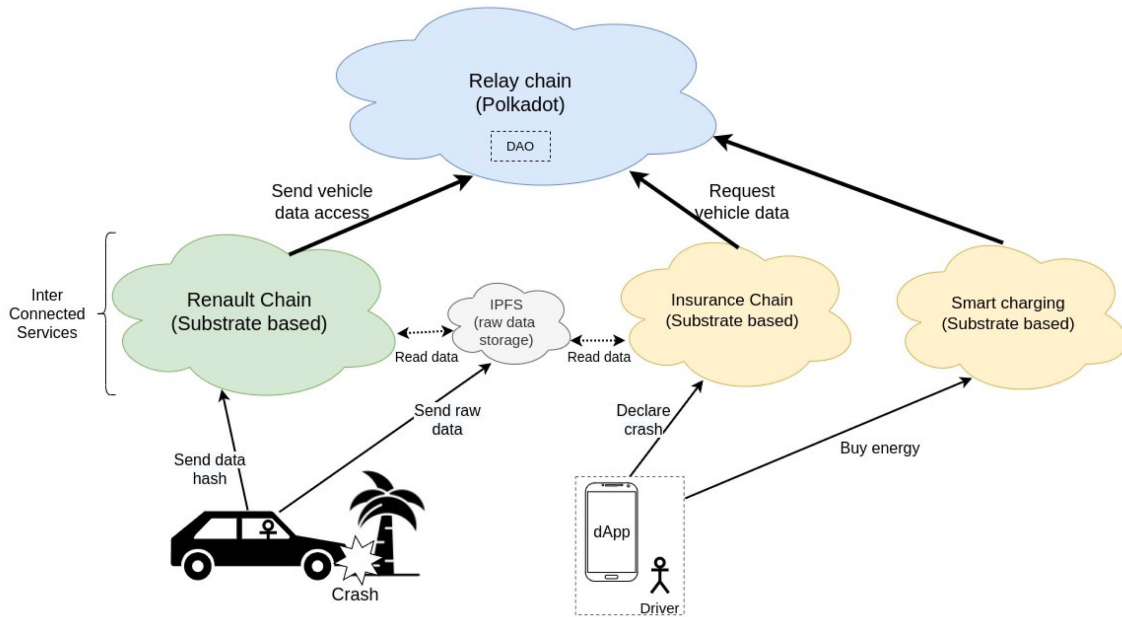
Relay chain
(Polkadot)

DAO

Send vehicle data access

Request vehicle data

Inter Connected Services

Renault Chain
(Substrate based)

IPFS
(raw data storage)

Read data

Read data

Insurance Chain
(Substrate based)

Smart charging
(Substrate based)

Send raw data

Declare crash

Buy energy

Send data hash

dApp

Crash

Driver